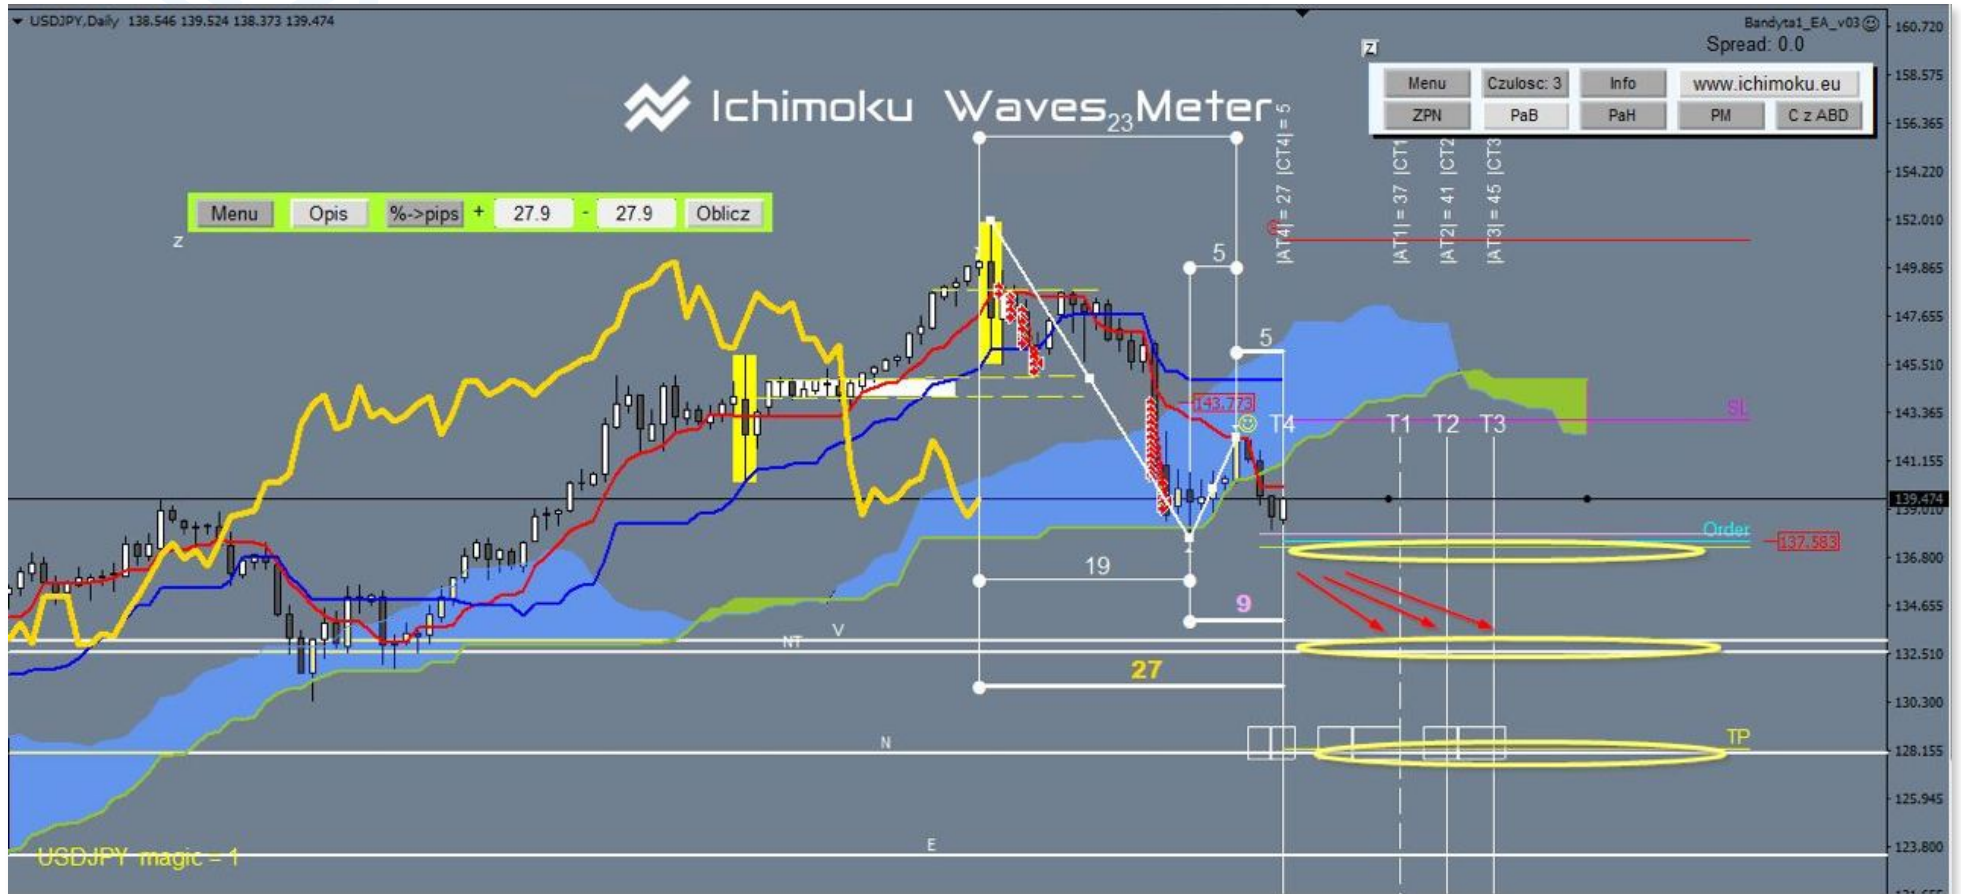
USDJPY,Daily 138.546 139.524 138.373 139.474

Ichimoku Waves$_{23}$Meter

Bandyta1_EA_v03
Spread: 0.0

Z

| Menu | Czulosc: 3 | Info | www.ichimoku.eu |
|---|---|---|---|
| ZPN | PaB | PaH | PM | C z ABD |

Menu Opis %->pips + 27.9 - 27.9 Oblicz

Z

|AT4| = 27 |CT4| = 5
|AT1| = 37 |CT1|
|AT2| = 41 |CT2|
|AT3| = 45 |CT3|

5
5
143.773
T4 T1 T2 T3
SL
Order
137.583
19
9
27
NT V
N
TP
E
USDJPY magic = 1

160.720
158.575
156.365
154.220
152.010
149.865
147.655
145.510
143.365
141.155
139.474
139.010
136.800
134.655
132.510
130.300
128.155
125.945
123.800